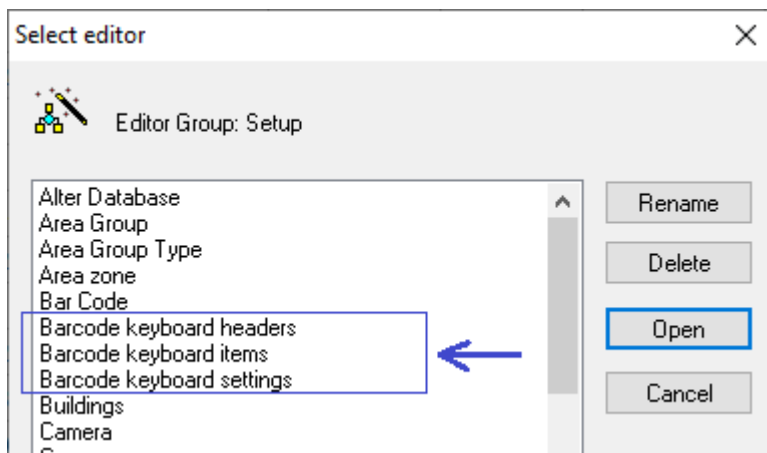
Select editor

Editor Group: Setup

Alter Database
Area Group
Area Group Type
Area zone
Bar Code
Barcode keyboard headers
Barcode keyboard items
Barcode keyboard settings
Buildings
Camera

Rename
Delete
Open
Cancel